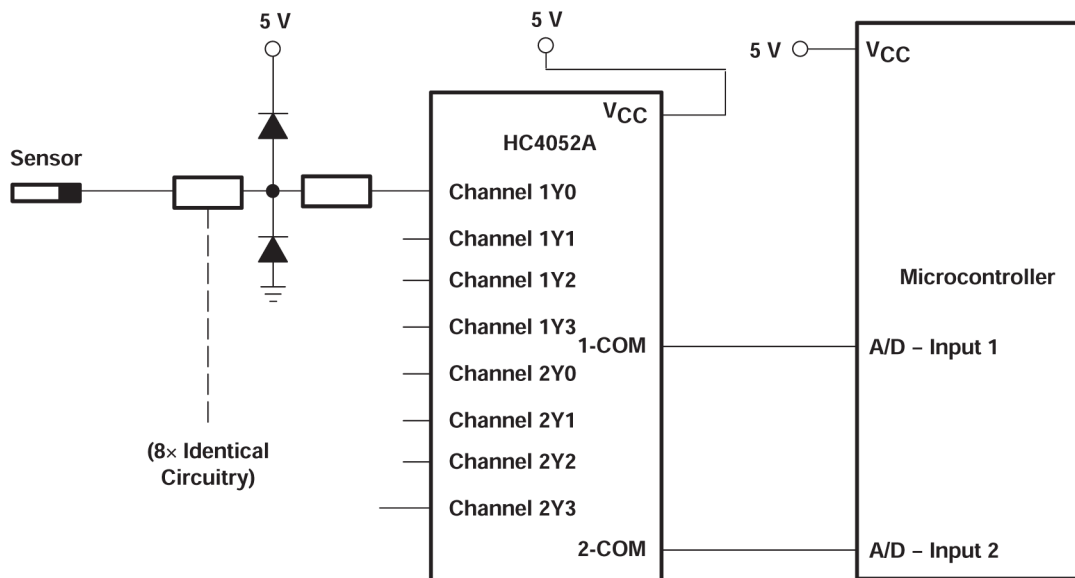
5 V

5 V

5 V

$V_{CC}$

$V_{CC}$

HC4052A

Sensor

Channel 1Y0

Channel 1Y1

Channel 1Y2

Microcontroller

Channel 1Y3

1-COM

A/D – Input 1

Channel 2Y0

Channel 2Y1

(8× Identical Circuitry)

Channel 2Y2

Channel 2Y3

2-COM

A/D – Input 2